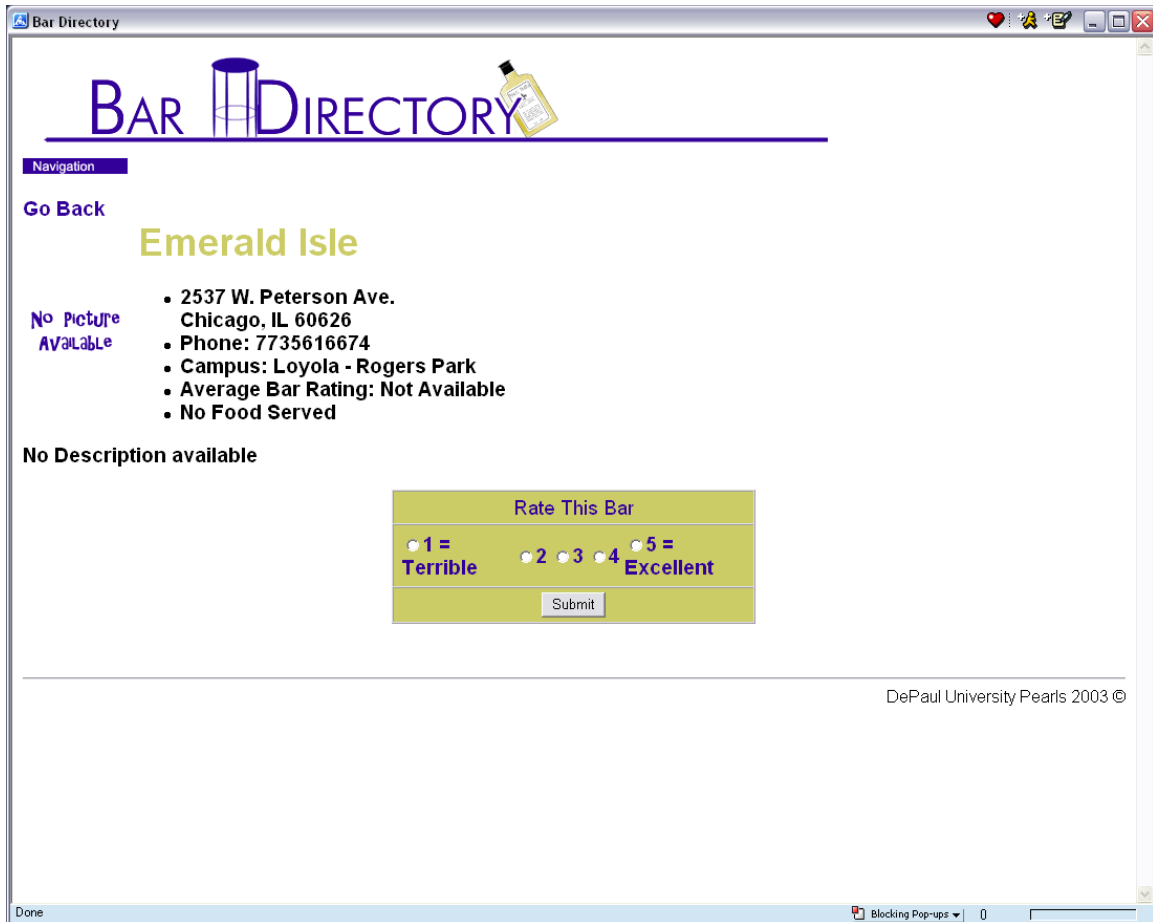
Bar Directory

BAR DIRECTORY

Navigation

Go Back

Emerald Isle

No Picture Available

- 2537 W. Peterson Ave.
Chicago, IL 60626
- Phone: 7735616674
- Campus: Loyola - Rogers Park
- Average Bar Rating: Not Available
- No Food Served

No Description available

| Rate This Bar |
|---|
| 1 = Terrible 2 3 4 5 = Excellent |
| Submit |

DePaul University Pearls 2003 ©

Done

Blocking Pop-ups 0